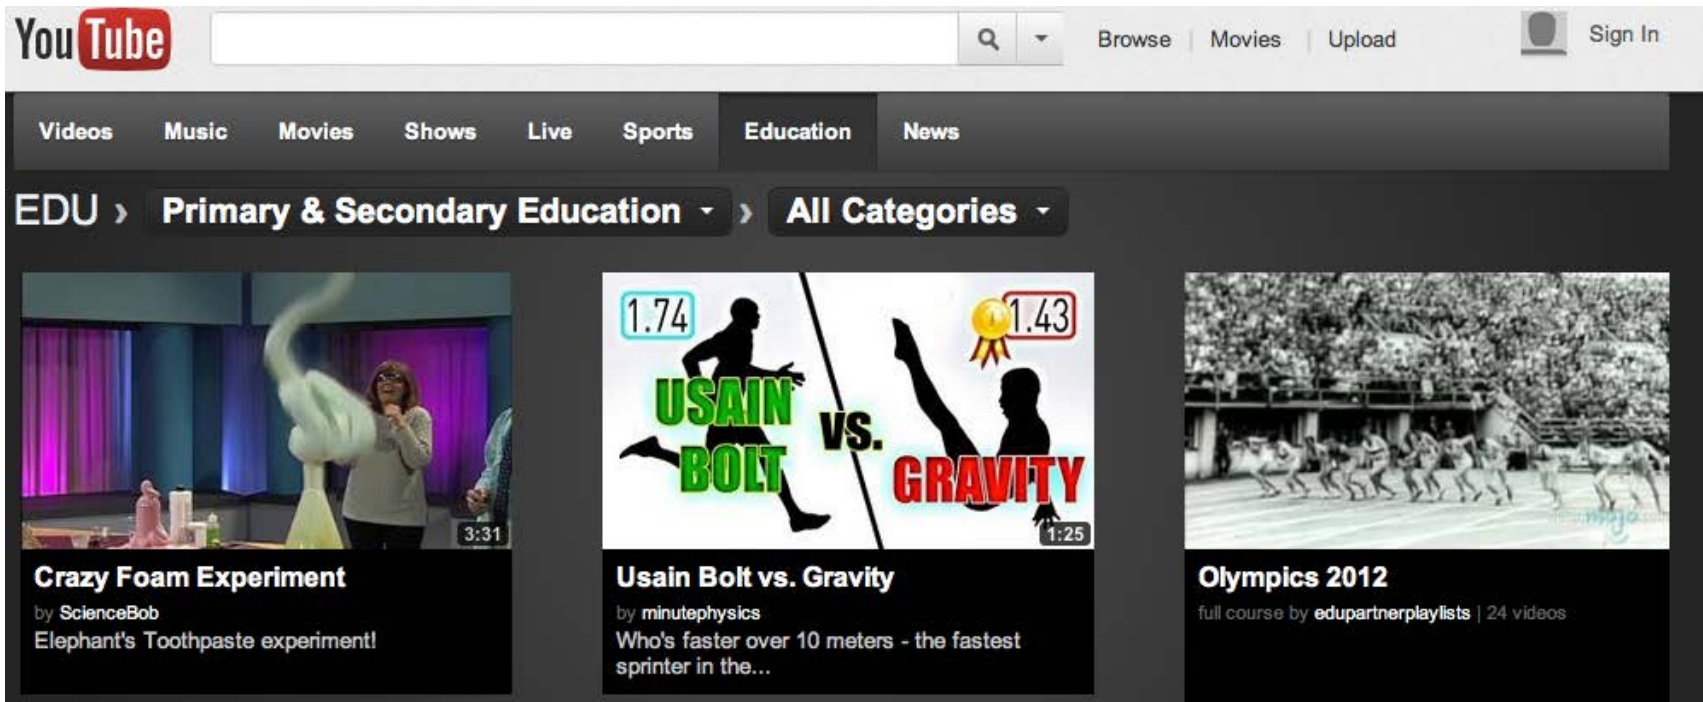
YouTube

Browse | Movies | Upload

Sign In

Videos Music Movies Shows Live Sports Education News

EDU › Primary & Secondary Education › All Categories

3:31

Crazy Foam Experiment

by ScienceBob

Elephant's Toothpaste experiment!

1.74 1.43

USAIN BOLT VS. GRAVITY

1:25

Usain Bolt vs. Gravity

by minutephysics

Who's faster over 10 meters - the fastest sprinter in the...

Olympics 2012

full course by edupartnerplaylists | 24 videos